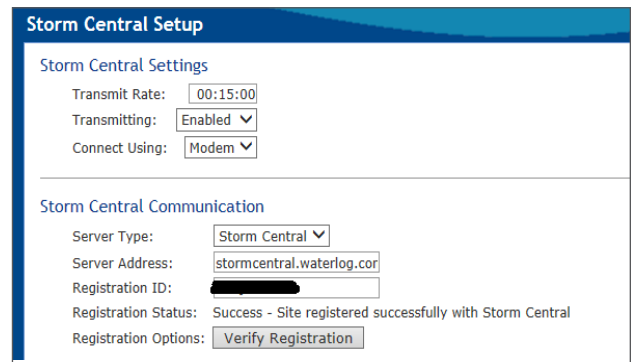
Storm Central Setup

Storm Central Settings

Transmit Rate: 00:15:00

Transmitting: Enabled

Connect Using: Modem

Storm Central Communication

Server Type: Storm Central

Server Address: stormcentral.waterlog.cor

Registration ID: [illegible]

Registration Status: Success - Site registered successfully with Storm Central

Registration Options: Verify Registration